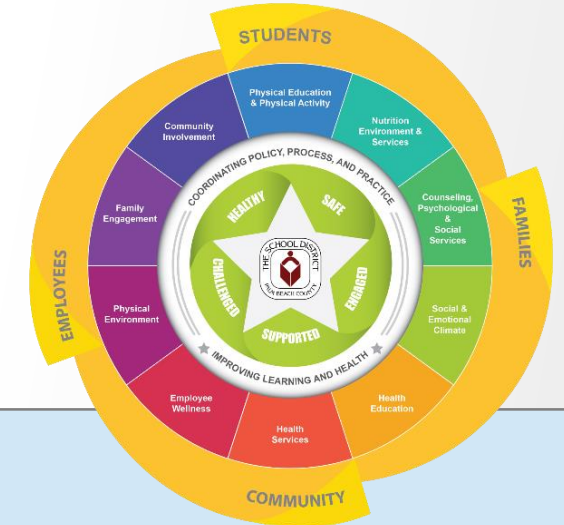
STUDENTS

FAMILIES

COMMUNITY

EMPLOYEES

Physical Education & Physical Activity

Nutrition Environment & Services

Counseling, Psychological & Social Services

Social & Emotional Climate

Health Education

Health Services

Employee Wellness

Physical Environment

Family Engagement

Community Involvement

COORDINATING POLICY, PROCESS, AND PRACTICE

IMPROVING LEARNING AND HEALTH

HEALTHY

SAFE

ENGAGED

SUPPORTED

CHALLENGED

THE SCHOOL DISTRICT

PALM BEACH COUNTY